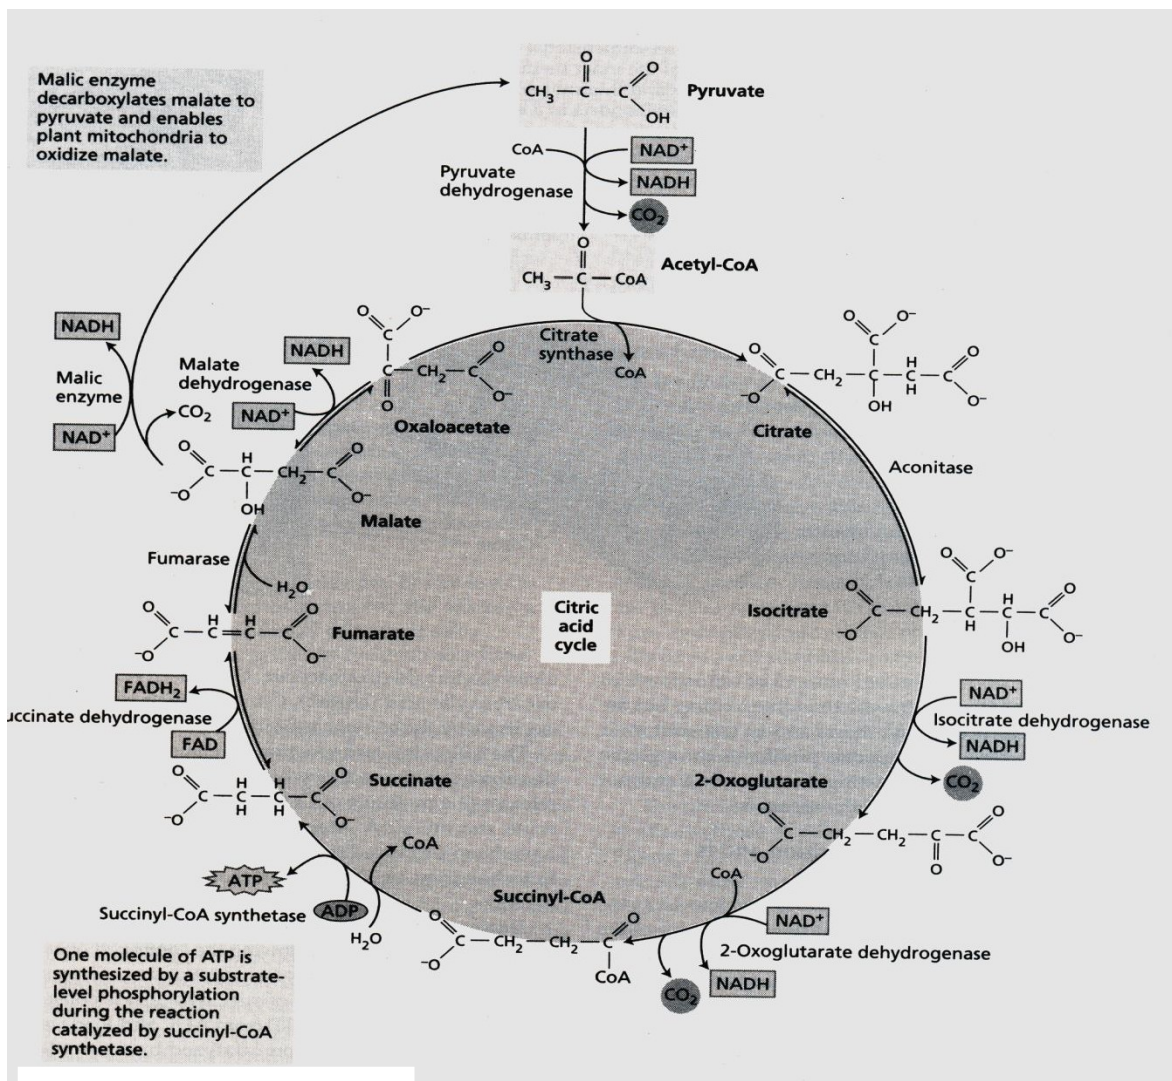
Malic enzyme decarboxylates malate to pyruvate and enables plant mitochondria to oxidize malate.

Pyruvate

$CH_3-\overset{O}{\overset{\|}{C}}-\overset{O}{\overset{\|}{C}}-OH$

CoA

NAD$^+$

NADH

Pyruvate dehydrogenase

$CO_2$

Acetyl-CoA

$CH_3-\overset{O}{\overset{\|}{C}}-CoA$

Citrate synthase

CoA

Citrate

Aconitase

Isocitrate

NAD$^+$

Isocitrate dehydrogenase

NADH

$CO_2$

2-Oxoglutarate

CoA

NAD$^+$

2-Oxoglutarate dehydrogenase

$CO_2$

NADH

Succinyl-CoA

CoA

CoA

Succinyl-CoA synthetase

ATP

ADP

$H_2O$

Succinate

$FADH_2$

uccinate dehydrogenase

FAD

Fumarate

Fumarase

$H_2O$

Malate

NADH

Malic enzyme

NAD$^+$

$CO_2$

NADH

Malate dehydrogenase

NAD$^+$

Oxaloacetate

Citric acid cycle

One molecule of ATP is synthesized by a substrate-level phosphorylation during the reaction catalyzed by succinyl-CoA synthetase.